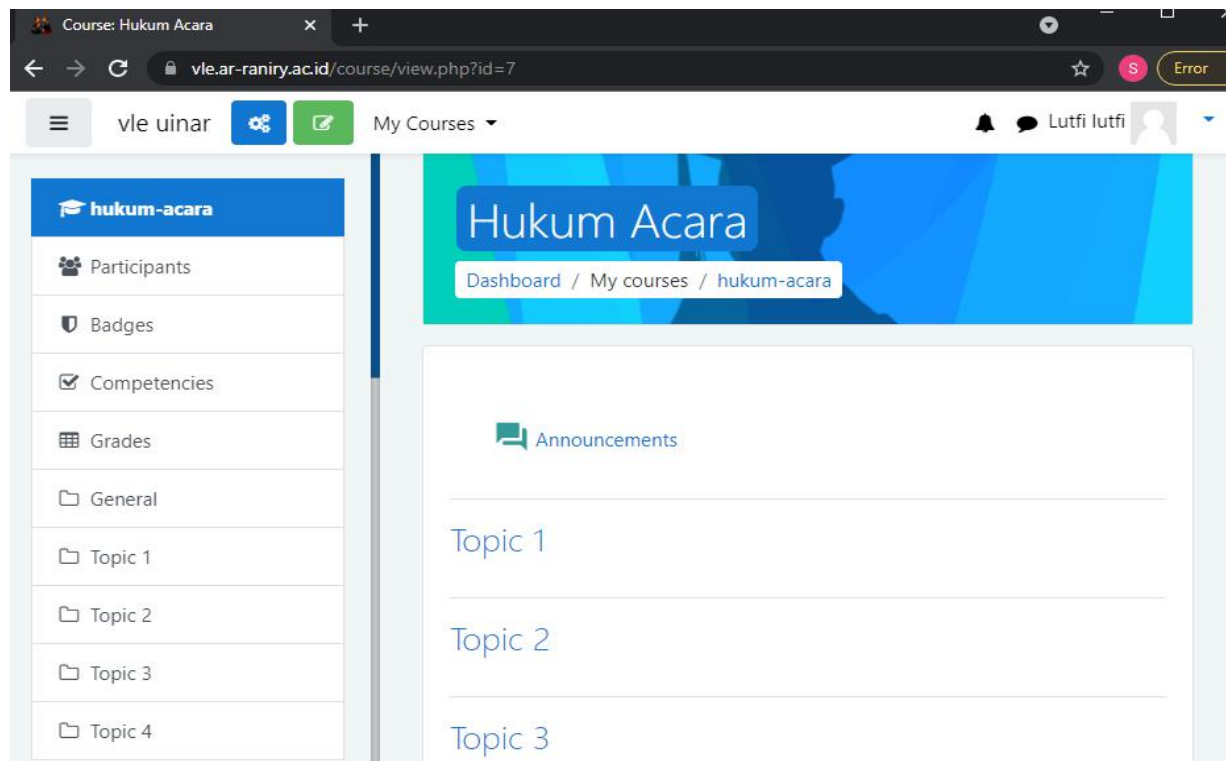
Course: Hukum Acara ×
+
vle.ar-raniry.ac.id/course/view.php?id=7
S
Error
vle uinar
My Courses
Lutfi lutfi

hukum-acara
Participants
Badges
Competencies
Grades
General
Topic 1
Topic 2
Topic 3
Topic 4

Hukum Acara
Dashboard / My courses / hukum-acara

Announcements

Topic 1

Topic 2

Topic 3